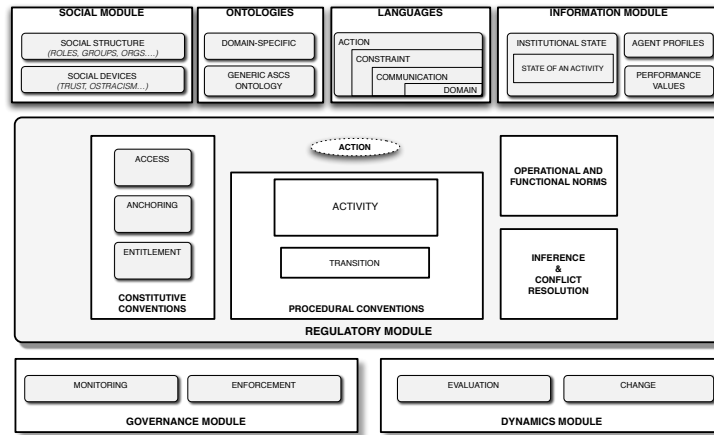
SOCIAL MODULE
SOCIAL STRUCTURE
(ROLES, GROUPS, ORGS....)
SOCIAL DEVICES
(TRUST, OSTRACISM...)

ONTOLOGIES
DOMAIN-SPECIFIC
GENERIC ASCS ONTOLOGY

LANGUAGES
ACTION
CONSTRAINT
COMMUNICATION
DOMAIN

INFORMATION MODULE
INSTITUTIONAL STATE
STATE OF AN ACTIVITY
AGENT PROFILES
PERFORMANCE VALUES

ACCESS
ANCHORING
ENTITLEMENT
CONSTITUTIVE CONVENTIONS

ACTION
ACTIVITY
TRANSITION
PROCEDURAL CONVENTIONS

OPERATIONAL AND FUNCTIONAL NORMS

INFERENCE
&
CONFLICT RESOLUTION

REGULATORY MODULE

MONITORING
ENFORCEMENT
GOVERNANCE MODULE

EVALUATION
CHANGE
DYNAMICS MODULE